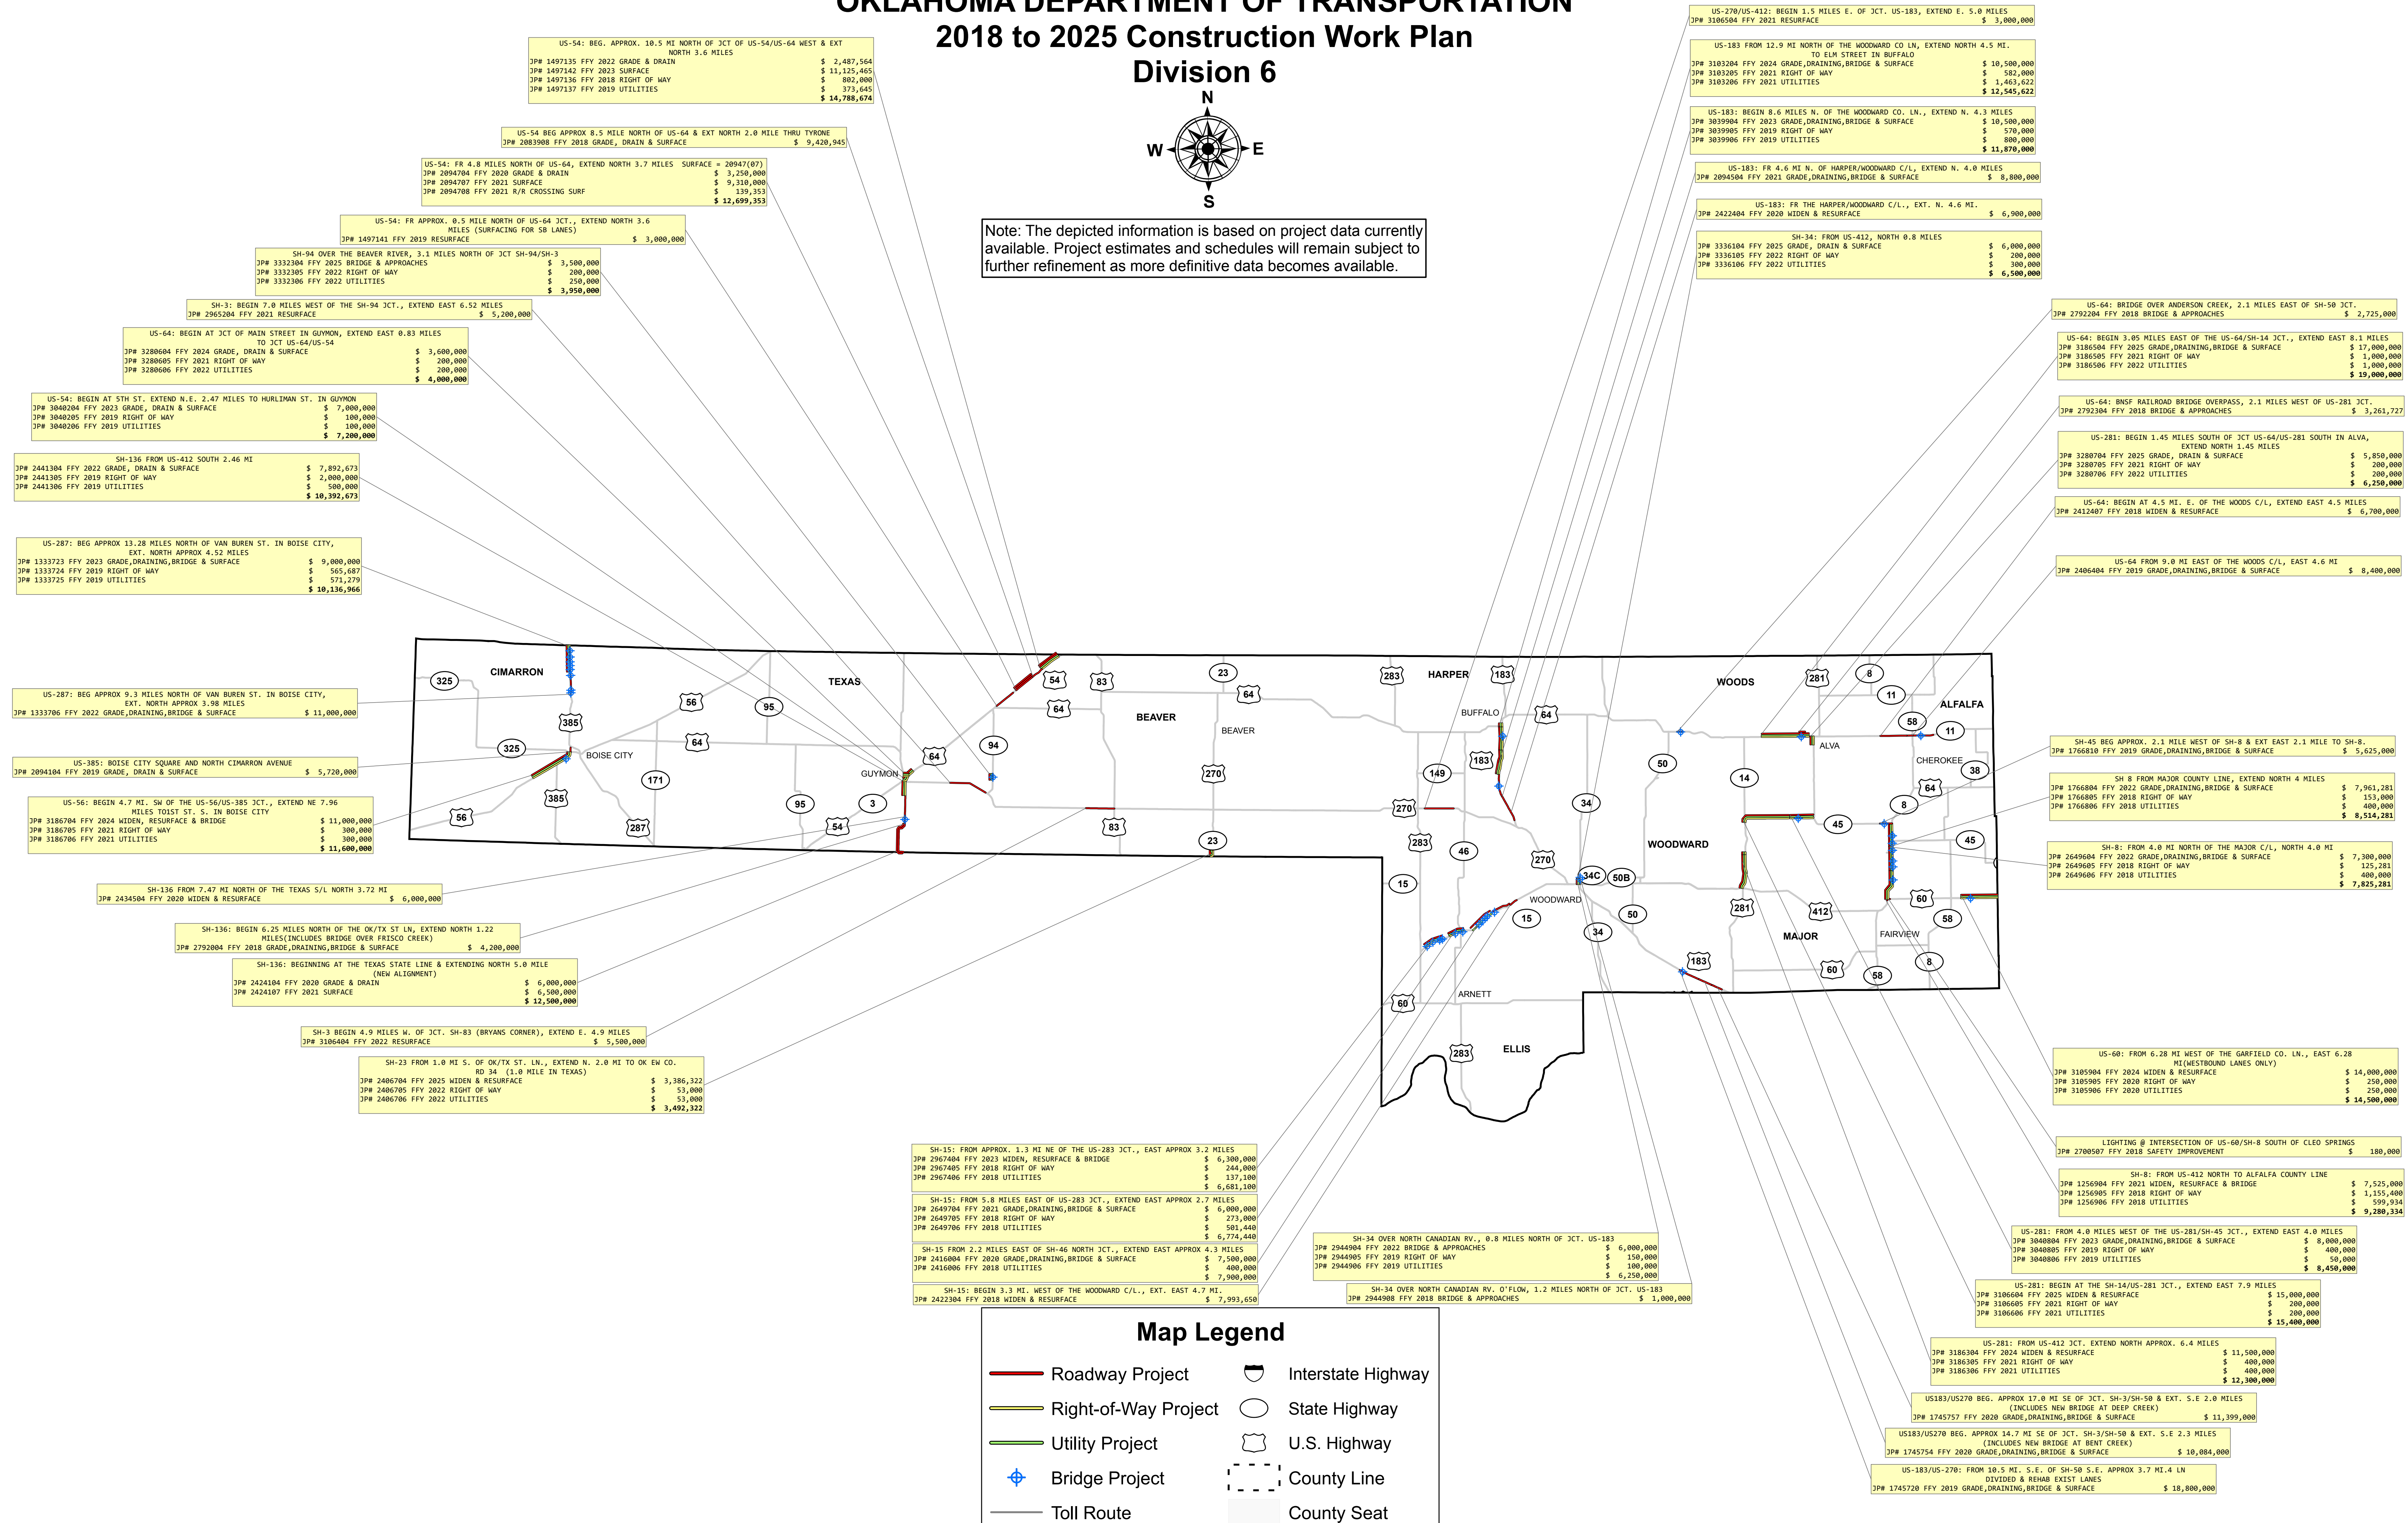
OKLAHOMA DEPARTMENT OF TRANSPORTATION
2018 to 2025 Construction Work Plan
Division 6

N
W E
S

Note: The depicted information is based on project data currently available. Project estimates and schedules will remain subject to further refinement as more definitive data becomes available.

US-54: BEG. APPROX. 10.5 MI NORTH OF JCT OF US-54/US-64 WEST & EXT NORTH 3.6 MILES
JP# 1497135 FFY 2022 GRADE & DRAIN $ 2,487,564
JP# 1497142 FFY 2023 SURFACE $ 11,125,465
JP# 1497136 FFY 2018 RIGHT OF WAY $ 802,000
JP# 1497137 FFY 2019 UTILITIES $ 373,645
$ 14,788,674

US-54 BEG APPROX 8.5 MILE NORTH OF US-64 & EXT NORTH 2.0 MILE THRU TYRONE
JP# 2083908 FFY 2018 GRADE, DRAIN & SURFACE $ 9,420,945

US-54: FR 4.8 MILES NORTH OF US-64, EXTEND NORTH 3.7 MILES SURFACE = 20947(07)
JP# 2094704 FFY 2020 GRADE & DRAIN $ 3,250,000
JP# 2094707 FFY 2021 SURFACE $ 9,310,000
JP# 2094708 FFY 2021 R/R CROSSING SURF $ 139,353
$ 12,699,353

US-54: FR APPROX. 0.5 MILE NORTH OF US-64 JCT., EXTEND NORTH 3.6 MILES (SURFACING FOR SB LANES)
JP# 1497141 FFY 2019 RESURFACE $ 3,000,000

SH-94 OVER THE BEAVER RIVER, 3.1 MILES NORTH OF JCT SH-94/SH-3
JP# 3332304 FFY 2025 BRIDGE & APPROACHES $ 3,500,000
JP# 3332305 FFY 2022 RIGHT OF WAY $ 200,000
JP# 3332306 FFY 2022 UTILITIES $ 250,000
$ 3,950,000

SH-3: BEGIN 7.0 MILES WEST OF THE SH-94 JCT., EXTEND EAST 6.52 MILES
JP# 2965204 FFY 2021 RESURFACE $ 5,200,000

US-64: BEGIN AT JCT OF MAIN STREET IN GUYMON, EXTEND EAST 0.83 MILES TO JCT US-64/US-54
JP# 3280604 FFY 2024 GRADE, DRAIN & SURFACE $ 3,600,000
JP# 3280605 FFY 2021 RIGHT OF WAY $ 200,000
JP# 3280606 FFY 2022 UTILITIES $ 200,000
$ 4,000,000

US-54: BEGIN AT 5TH ST. EXTEND N.E. 2.47 MILES TO HURLIMAN ST. IN GUYMON
JP# 3040204 FFY 2023 GRADE, DRAIN & SURFACE $ 7,000,000
JP# 3040205 FFY 2019 RIGHT OF WAY $ 100,000
JP# 3040206 FFY 2019 UTILITIES $ 100,000
$ 7,200,000

SH-136 FROM US-412 SOUTH 2.46 MI
JP# 2441304 FFY 2022 GRADE, DRAIN & SURFACE $ 7,892,673
JP# 2441305 FFY 2019 RIGHT OF WAY $ 2,000,000
JP# 2441306 FFY 2019 UTILITIES $ 500,000
$ 10,392,673

US-287: BEG APPROX 13.28 MILES NORTH OF VAN BUREN ST. IN BOISE CITY, EXT. NORTH APPROX 4.52 MILES
JP# 1333723 FFY 2023 GRADE,DRAINING,BRIDGE & SURFACE $ 9,000,000
JP# 1333724 FFY 2019 RIGHT OF WAY $ 565,687
JP# 1333725 FFY 2019 UTILITIES $ 571,279
$ 10,136,966

US-287: BEG APPROX 9.3 MILES NORTH OF VAN BUREN ST. IN BOISE CITY, EXT. NORTH APPROX 3.98 MILES
JP# 1333706 FFY 2022 GRADE,DRAINING,BRIDGE & SURFACE $ 11,000,000

US-385: BOISE CITY SQUARE AND NORTH CIMARRON AVENUE
JP# 2094104 FFY 2019 GRADE, DRAIN & SURFACE $ 5,720,000

US-56: BEGIN 4.7 MI. SW OF THE US-56/US-385 JCT., EXTEND NE 7.96 MILES TOIST ST. S. IN BOISE CITY
JP# 3186704 FFY 2024 WIDEN, RESURFACE & BRIDGE $ 11,000,000
JP# 3186705 FFY 2021 RIGHT OF WAY $ 300,000
JP# 3186706 FFY 2021 UTILITIES $ 300,000
$ 11,600,000

SH-136 FROM 7.47 MI NORTH OF THE TEXAS S/L NORTH 3.72 MI
JP# 2434504 FFY 2020 WIDEN & RESURFACE $ 6,000,000

SH-136: BEGIN 6.25 MILES NORTH OF THE OK/TX ST LN, EXTEND NORTH 1.22 MILES(INCLUDES BRIDGE OVER FRISCO CREEK)
JP# 2792004 FFY 2018 GRADE,DRAINING,BRIDGE & SURFACE $ 4,200,000

SH-136: BEGINNING AT THE TEXAS STATE LINE & EXTENDING NORTH 5.0 MILE (NEW ALIGNMENT)
JP# 2424104 FFY 2020 GRADE & DRAIN $ 6,000,000
JP# 2424107 FFY 2021 SURFACE $ 6,500,000
$ 12,500,000

SH-3 BEGIN 4.9 MILES W. OF JCT. SH-83 (BRYANS CORNER), EXTEND E. 4.9 MILES
JP# 3106404 FFY 2022 RESURFACE $ 5,500,000

SH-23 FROM 1.0 MI S. OF OK/TX ST. LN., EXTEND N. 2.0 MI TO OK EW CO. RD 34 (1.0 MILE IN TEXAS)
JP# 2406704 FFY 2025 WIDEN & RESURFACE $ 3,386,322
JP# 2406705 FFY 2022 RIGHT OF WAY $ 53,000
JP# 2406706 FFY 2022 UTILITIES $ 53,000
$ 3,492,322

US-270/US-412: BEGIN 1.5 MILES E. OF JCT. US-183, EXTEND E. 5.0 MILES
JP# 3106504 FFY 2021 RESURFACE $ 3,000,000

US-183 FROM 12.9 MI NORTH OF THE WOODWARD CO LN, EXTEND NORTH 4.5 MI. TO ELM STREET IN BUFFALO
JP# 3103204 FFY 2024 GRADE,DRAINING,BRIDGE & SURFACE $ 10,500,000
JP# 3103205 FFY 2021 RIGHT OF WAY $ 582,000
JP# 3103206 FFY 2021 UTILITIES $ 1,463,622
$ 12,545,622

US-183: BEGIN 8.6 MILES N. OF THE WOODWARD CO. LN., EXTEND N. 4.3 MILES
JP# 3039904 FFY 2023 GRADE,DRAINING,BRIDGE & SURFACE $ 10,500,000
JP# 3039905 FFY 2019 RIGHT OF WAY $ 570,000
JP# 3039906 FFY 2019 UTILITIES $ 800,000
$ 11,870,000

US-183: FR 4.6 MI N. OF HARPER/WOODWARD C/L, EXTEND N. 4.0 MILES
JP# 2094504 FFY 2021 GRADE,DRAINING,BRIDGE & SURFACE $ 8,800,000

US-183: FR THE HARPER/WOODWARD C/L., EXT. N. 4.6 MI.
JP# 2422404 FFY 2020 WIDEN & RESURFACE $ 6,900,000

SH-34: FROM US-412, NORTH 0.8 MILES
JP# 3336104 FFY 2025 GRADE, DRAIN & SURFACE $ 6,000,000
JP# 3336105 FFY 2022 RIGHT OF WAY $ 200,000
JP# 3336106 FFY 2022 UTILITIES $ 300,000
$ 6,500,000

US-64: BRIDGE OVER ANDERSON CREEK, 2.1 MILES EAST OF SH-50 JCT.
JP# 2792204 FFY 2018 BRIDGE & APPROACHES $ 2,725,000

US-64: BEGIN 3.05 MILES EAST OF THE US-64/SH-14 JCT., EXTEND EAST 8.1 MILES
JP# 3186504 FFY 2025 GRADE,DRAINING,BRIDGE & SURFACE $ 17,000,000
JP# 3186505 FFY 2021 RIGHT OF WAY $ 1,000,000
JP# 3186506 FFY 2022 UTILITIES $ 1,000,000
$ 19,000,000

US-64: BNSF RAILROAD BRIDGE OVERPASS, 2.1 MILES WEST OF US-281 JCT.
JP# 2792304 FFY 2018 BRIDGE & APPROACHES $ 3,261,727

US-281: BEGIN 1.45 MILES SOUTH OF JCT US-64/US-281 SOUTH IN ALVA, EXTEND NORTH 1.45 MILES
JP# 3280704 FFY 2025 GRADE, DRAIN & SURFACE $ 5,850,000
JP# 3280705 FFY 2021 RIGHT OF WAY $ 200,000
JP# 3280706 FFY 2022 UTILITIES $ 200,000
$ 6,250,000

US-64: BEGIN AT 4.5 MI. E. OF THE WOODS C/L, EXTEND EAST 4.5 MILES
JP# 2412407 FFY 2018 WIDEN & RESURFACE $ 6,700,000

US-64 FROM 9.0 MI EAST OF THE WOODS C/L, EAST 4.6 MI
JP# 2406404 FFY 2019 GRADE,DRAINING,BRIDGE & SURFACE $ 8,400,000

SH-45 BEG APPROX. 2.1 MILE WEST OF SH-8 & EXT EAST 2.1 MILE TO SH-8.
JP# 1766810 FFY 2019 GRADE,DRAINING,BRIDGE & SURFACE $ 5,625,000

SH 8 FROM MAJOR COUNTY LINE, EXTEND NORTH 4 MILES
JP# 1766804 FFY 2022 GRADE,DRAINING,BRIDGE & SURFACE $ 7,961,281
JP# 1766805 FFY 2018 RIGHT OF WAY $ 153,000
JP# 1766806 FFY 2018 UTILITIES $ 400,000
$ 8,514,281

SH-8: FROM 4.0 MI NORTH OF THE MAJOR C/L, NORTH 4.0 MI
JP# 2649604 FFY 2022 GRADE,DRAINING,BRIDGE & SURFACE $ 7,300,000
JP# 2649605 FFY 2018 RIGHT OF WAY $ 125,281
JP# 2649606 FFY 2018 UTILITIES $ 400,000
$ 7,825,281

US-60: FROM 6.28 MI WEST OF THE GARFIELD CO. LN., EAST 6.28 MI(WESTBOUND LANES ONLY)
JP# 3105904 FFY 2024 WIDEN & RESURFACE $ 14,000,000
JP# 3105905 FFY 2020 RIGHT OF WAY $ 250,000
JP# 3105906 FFY 2020 UTILITIES $ 250,000
$ 14,500,000

LIGHTING @ INTERSECTION OF US-60/SH-8 SOUTH OF CLEO SPRINGS
JP# 2700507 FFY 2018 SAFETY IMPROVEMENT $ 180,000

SH-8: FROM US-412 NORTH TO ALFALFA COUNTY LINE
JP# 1256904 FFY 2021 WIDEN, RESURFACE & BRIDGE $ 7,525,000
JP# 1256905 FFY 2018 RIGHT OF WAY $ 1,155,400
JP# 1256906 FFY 2018 UTILITIES $ 599,934
$ 9,280,334

US-281: FROM 4.0 MILES WEST OF THE US-281/SH-45 JCT., EXTEND EAST 4.0 MILES
JP# 3040804 FFY 2023 GRADE,DRAINING,BRIDGE & SURFACE $ 8,000,000
JP# 3040805 FFY 2019 RIGHT OF WAY $ 400,000
JP# 3040806 FFY 2019 UTILITIES $ 50,000
$ 8,450,000

US-281: BEGIN AT THE SH-14/US-281 JCT., EXTEND EAST 7.9 MILES
JP# 3106604 FFY 2025 WIDEN & RESURFACE $ 15,000,000
JP# 3106605 FFY 2021 RIGHT OF WAY $ 200,000
JP# 3106606 FFY 2021 UTILITIES $ 200,000
$ 15,400,000

US-281: FROM US-412 JCT. EXTEND NORTH APPROX. 6.4 MILES
JP# 3186304 FFY 2024 WIDEN & RESURFACE $ 11,500,000
JP# 3186305 FFY 2021 RIGHT OF WAY $ 400,000
JP# 3186306 FFY 2021 UTILITIES $ 400,000
$ 12,300,000

US183/US270 BEG. APPROX 17.0 MI SE OF JCT. SH-3/SH-50 & EXT. S.E 2.0 MILES (INCLUDES NEW BRIDGE AT DEEP CREEK)
JP# 1745757 FFY 2020 GRADE,DRAINING,BRIDGE & SURFACE $ 11,399,000

US183/US270 BEG. APPROX 14.7 MI SE OF JCT. SH-3/SH-50 & EXT. S.E 2.3 MILES (INCLUDES NEW BRIDGE AT BENT CREEK)
JP# 1745754 FFY 2020 GRADE,DRAINING,BRIDGE & SURFACE $ 10,084,000

US-183/US-270: FROM 10.5 MI. S.E. OF SH-50 S.E. APPROX 3.7 MI.4 LN DIVIDED & REHAB EXIST LANES
JP# 1745720 FFY 2019 GRADE,DRAINING,BRIDGE & SURFACE $ 18,800,000

SH-15: FROM APPROX. 1.3 MI NE OF THE US-283 JCT., EAST APPROX 3.2 MILES
JP# 2967404 FFY 2023 WIDEN, RESURFACE & BRIDGE $ 6,300,000
JP# 2967405 FFY 2018 RIGHT OF WAY $ 244,000
JP# 2967406 FFY 2018 UTILITIES $ 137,100
$ 6,681,100

SH-15: FROM 5.8 MILES EAST OF US-283 JCT., EXTEND EAST APPROX 2.7 MILES
JP# 2649704 FFY 2021 GRADE,DRAINING,BRIDGE & SURFACE $ 6,000,000
JP# 2649705 FFY 2018 RIGHT OF WAY $ 273,000
JP# 2649706 FFY 2018 UTILITIES $ 501,440
$ 6,774,440

SH-15 FROM 2.2 MILES EAST OF SH-46 NORTH JCT., EXTEND EAST APPROX 4.3 MILES
JP# 2416004 FFY 2020 GRADE,DRAINING,BRIDGE & SURFACE $ 7,500,000
JP# 2416006 FFY 2018 UTILITIES $ 400,000
$ 7,900,000

SH-15: BEGIN 3.3 MI. WEST OF THE WOODWARD C/L., EXT. EAST 4.7 MI.
JP# 2422304 FFY 2018 WIDEN & RESURFACE $ 7,993,650

SH-34 OVER NORTH CANADIAN RV., 0.8 MILES NORTH OF JCT. US-183
JP# 2944904 FFY 2022 BRIDGE & APPROACHES $ 6,000,000
JP# 2944905 FFY 2019 RIGHT OF WAY $ 150,000
JP# 2944906 FFY 2019 UTILITIES $ 100,000
$ 6,250,000

SH-34 OVER NORTH CANADIAN RV. O'FLOW, 1.2 MILES NORTH OF JCT. US-183
JP# 2944908 FFY 2018 BRIDGE & APPROACHES $ 1,000,000

CIMARRON TEXAS BEAVER HARPER WOODS ALFALFA WOODWARD MAJOR ELLIS
BOISE CITY GUYMON BEAVER BUFFALO ALVA CHEROKEE WOODWARD FAIRVIEW ARNETT
325 385 325 56 287 171 56 95 64 95 3 54 64 94 54 64 83 83 23 64 270 23 283 183 64 149 183 270 283 46 15 270 34 34C 50B 15 50 34 283 60 50 14 281 8 11 58 11 64 38 8 45 45 60 58 412 281 183 60 58 8 15

Map Legend
Roadway Project
Right-of-Way Project
Utility Project
Bridge Project
Toll Route
Interstate Highway
State Highway
U.S. Highway
County Line
County Seat